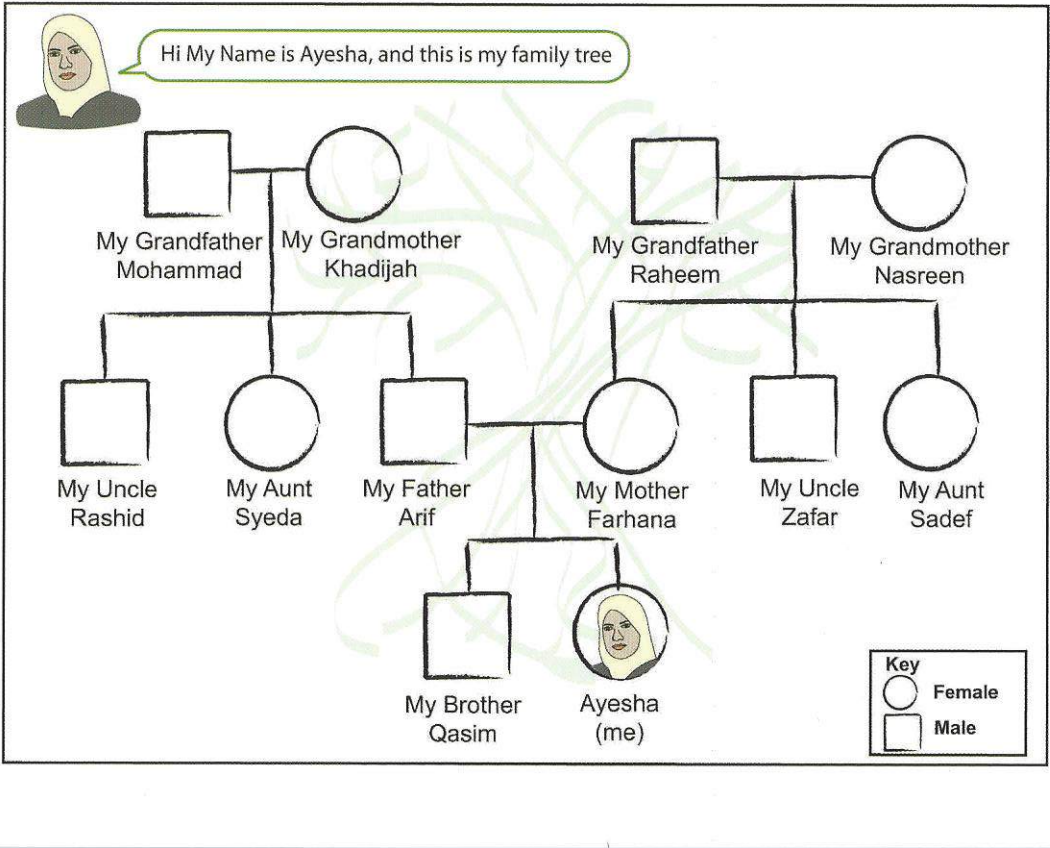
Hi My Name is Ayesha, and this is my family tree

My Grandfather Mohammad

My Grandmother Khadijah

My Grandfather Raheem

My Grandmother Nasreen

My Uncle Rashid

My Aunt Syeda

My Father Arif

My Mother Farhana

My Uncle Zafar

My Aunt Sadef

My Brother Qasim

Ayesha (me)

Key
Female
Male